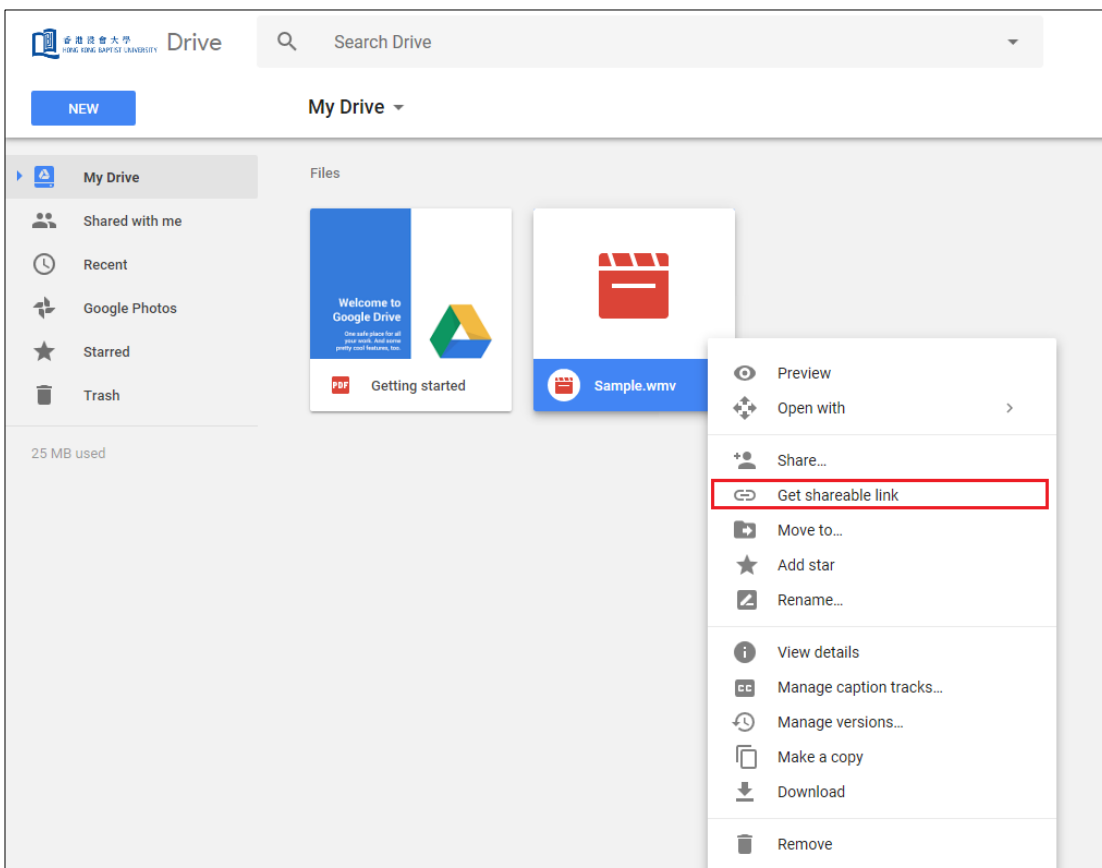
香港浸會大學 HONG KONG BAPTIST UNIVERSITY Drive

Search Drive

NEW

My Drive

My Drive
Shared with me
Recent
Google Photos
Starred
Trash

25 MB used

Files

Welcome to Google Drive

One safe place for all your work. And some pretty cool features, too.

PDF Getting started

Sample.wmv

Preview
Open with
Share...
Get shareable link
Move to...
Add star
Rename...
View details
Manage caption tracks...
Manage versions...
Make a copy
Download
Remove